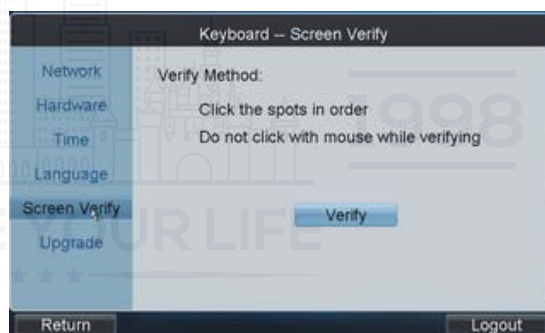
Keyboard -- Screen Verify

Network
Hardware
Time
Language
Screen Verify
Upgrade

Verify Method:

Click the spots in order
Do not click with mouse while verifying

Verify

1998
YOUR LIFE

Return
Logout